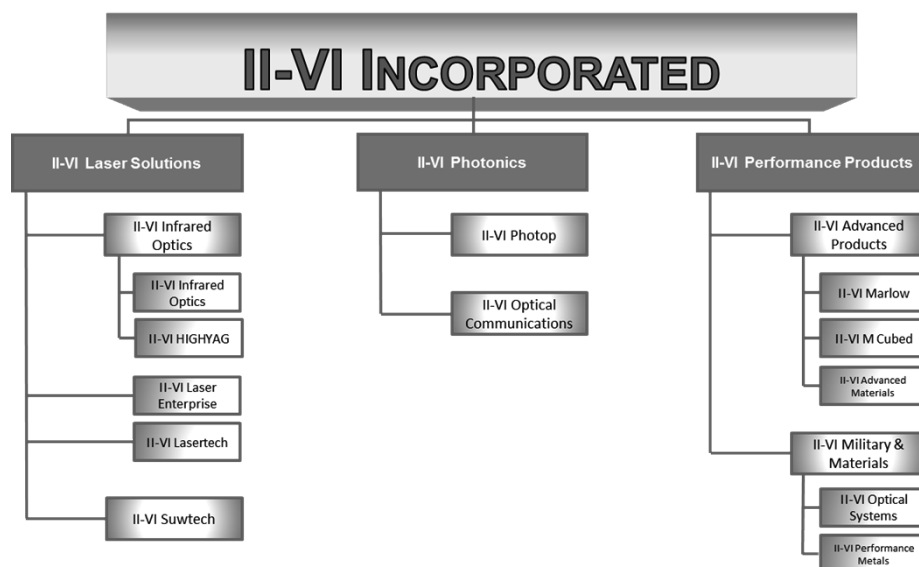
II-VI INCORPORATED

II-VI Laser Solutions

II-VI Infrared Optics

II-VI Infrared Optics

II-VI HIGHYAG

II-VI Laser Enterprise

II-VI Lasertech

II-VI Suwtech

II-VI Photonics

II-VI Photop

II-VI Optical Communications

II-VI Performance Products

II-VI Advanced Products

II-VI Marlow

II-VI M Cubed

II-VI Advanced Materials

II-VI Military & Materials

II-VI Optical Systems

II-VI Performance Metals